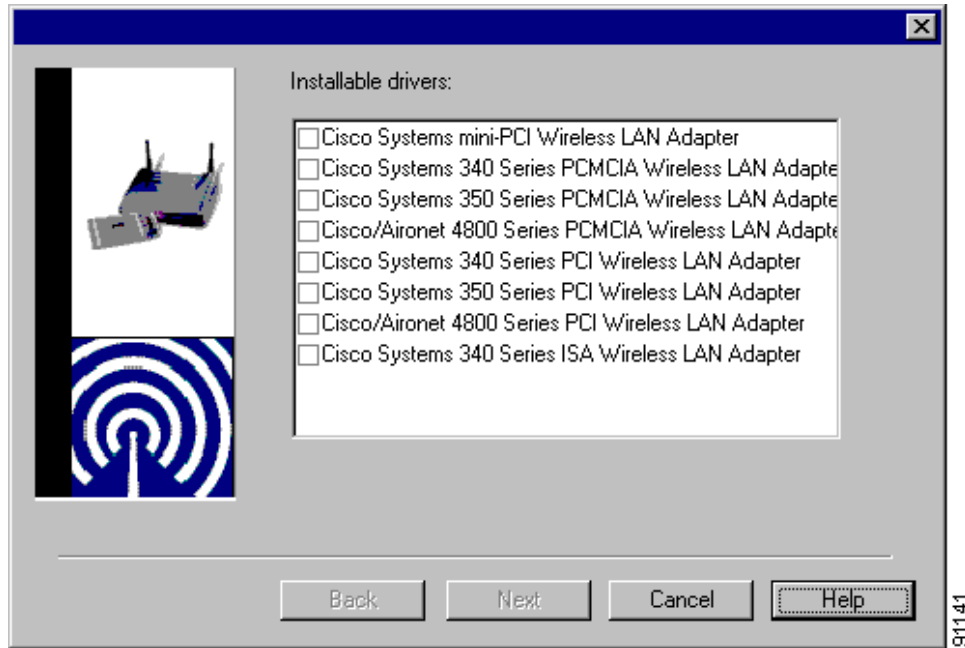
Installable drivers:

Cisco Systems mini-PCI Wireless LAN Adapter
Cisco Systems 340 Series PCMCIA Wireless LAN Adapte
Cisco Systems 350 Series PCMCIA Wireless LAN Adapte
Cisco/Aironet 4800 Series PCMCIA Wireless LAN Adapte
Cisco Systems 340 Series PCI Wireless LAN Adapter
Cisco Systems 350 Series PCI Wireless LAN Adapter
Cisco/Aironet 4800 Series PCI Wireless LAN Adapter
Cisco Systems 340 Series ISA Wireless LAN Adapter

Back
Next
Cancel
Help

91141